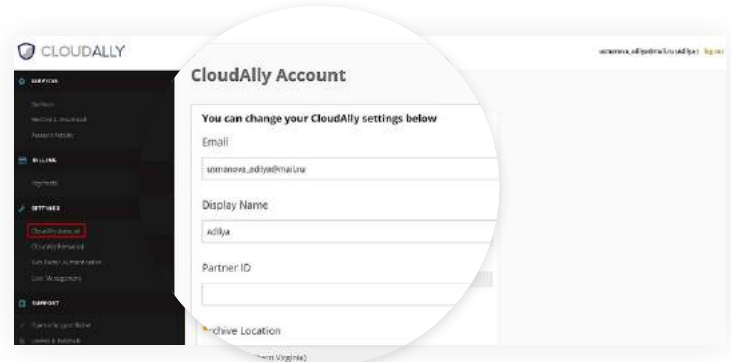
CLOUDALLY

usmanova_adilya@mail.ru (adilya) log out

SERVICES

BILLING

SETTINGS

CloudAlly Account

SUPPORT

CloudAlly Account

You can change your CloudAlly settings below

Email

usmanova_adilya@mail.ru

Display Name

adilya

Partner ID

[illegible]rchive Location

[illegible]hern Virginia)